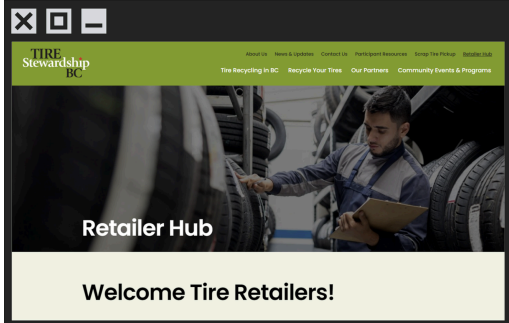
TIRE Stewardship BC

About Us News & Updates Contact Us Participant Resources Scrap Tire Pickup Retailer Hub

Tire Recycling in BC Recycle Your Tires Our Partners Community Events & Programs

Retailer Hub

Welcome Tire Retailers!